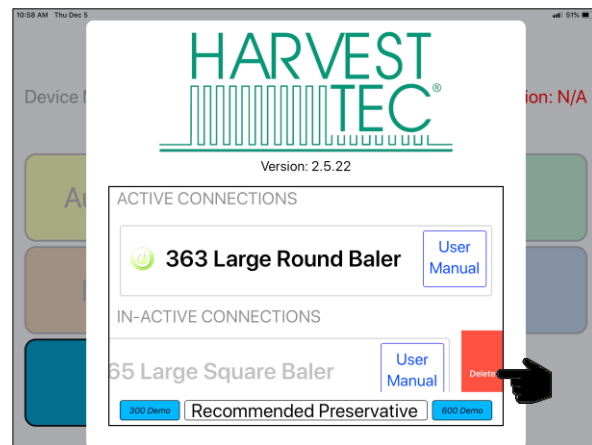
10:58 AM Thu Dec 5

51%

Device N

ion: N/A

Au

HARVEST TEC®

Version: 2.5.22

ACTIVE CONNECTIONS

363 Large Round Baler

User Manual

IN-ACTIVE CONNECTIONS

65 Large Square Baler

User Manual

Delete

300 Demo

Recommended Preservative

600 Demo